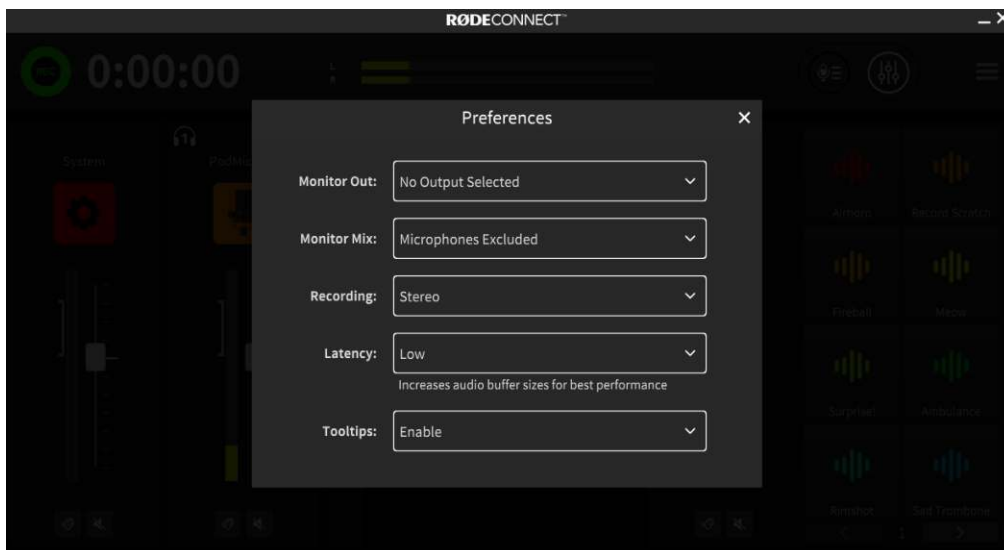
RØDECONNECT™

0:00:00

System

PodMic

Preferences

Monitor Out: No Output Selected

Monitor Mix: Microphones Excluded

Recording: Stereo

Latency: Low

Increases audio buffer sizes for best performance

Tooltips: Enable

Airhorn

Record Scratch

Fireball

Meow

Surprise!

Ambulance

Rimshot

Sad Trombone